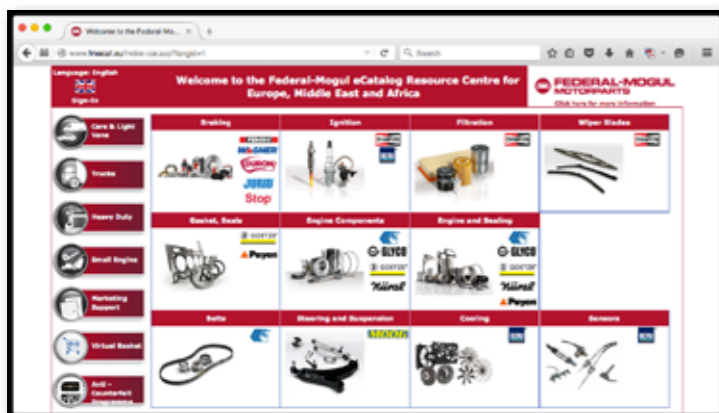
Welcome to the Federal-Mo... ×

www.fmecat.eu/index-cat.asp?langid=1

Search

Language: English

Sign-In

Welcome to the Federal-Mogul eCatalog Resource Centre for Europe, Middle East and Africa

FEDERAL-MOGUL MOTORPARTS

Click here for more information

Cars & Light Vans

Trucks

Heavy Duty

Small Engine

Marketing Support

Virtual Basket

Anti - Counterfeit

Braking

FERODO

WAGNER

JURID

Stop

Ignition

CHAMPION

BERU

Filtration

CHAMPION

Wiper Blades

CHAMPION

Gasket, Seals

GOETZE

Payen

Engine Components

GLYCO

GOETZE

Nüral

Engine and Sealing

GLYCO

GOETZE

Nüral

Payen

Belts

Steering and Suspension

MOOG

Cooling

BERU

Sensors

BERU